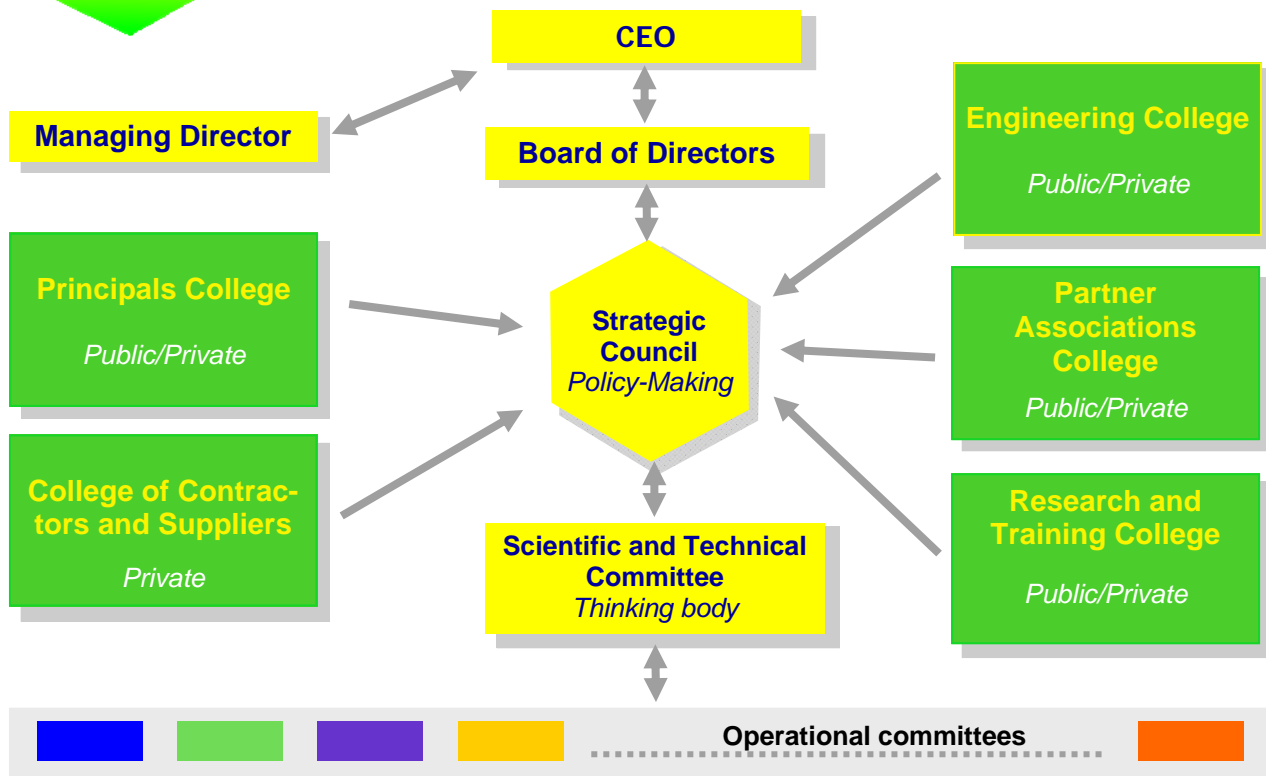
CEO

Managing Director

Board of Directors

Engineering College

Public/Private

Principals College

Public/Private

Strategic Council
Policy-Making

Partner Associations College

Public/Private

College of Contractors and Suppliers

Private

Research and Training College

Public/Private

Scientific and Technical Committee
Thinking body

Operational committees